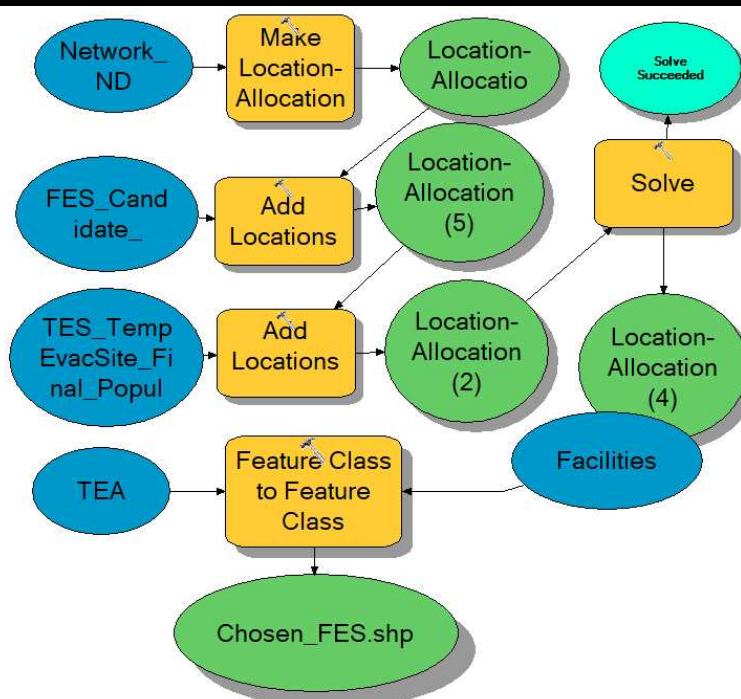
Network_ ND

Make Location-Allocation

Location-Allocatio

Solve Succeeded

FES_Cand idate_

Add Locations

Location-Allocation (5)

Solve

TES_Temp EvacSite_Fi nal_Popul

Add Locations

Location-Allocation (2)

Location-Allocation (4)

TEA

Feature Class to Feature Class

Facilities

Chosen_FES.shp